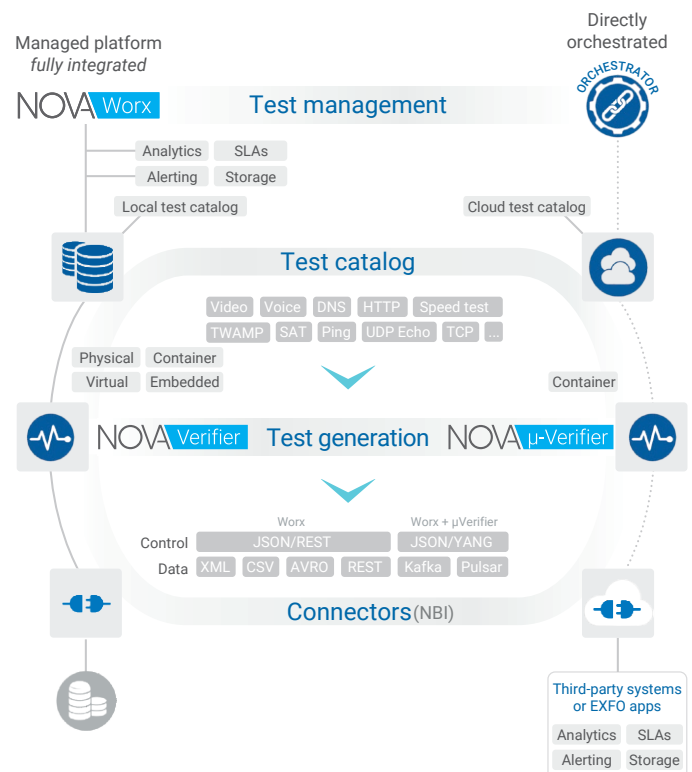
Managed platform
*fully integrated*

Directly orchestrated

ORCHESTRATOR

NOVA Worx

Test management

Analytics SLAs
Alerting Storage

Local test catalog

Cloud test catalog

Test catalog

Video Voice DNS HTTP Speed test
TWAMP SAT Ping UDP Echo TCP ...

Physical Container
Virtual Embedded

Container

NOVA Verifier Test generation NOVA µ-Verifier

Worx Worx + µVerifier
Control JSON/REST JSON/YANG
Data XML CSV AVRO REST Kafka Pulsar

Connectors (NBI)

Third-party systems or EXFO apps

Analytics SLAs
Alerting Storage